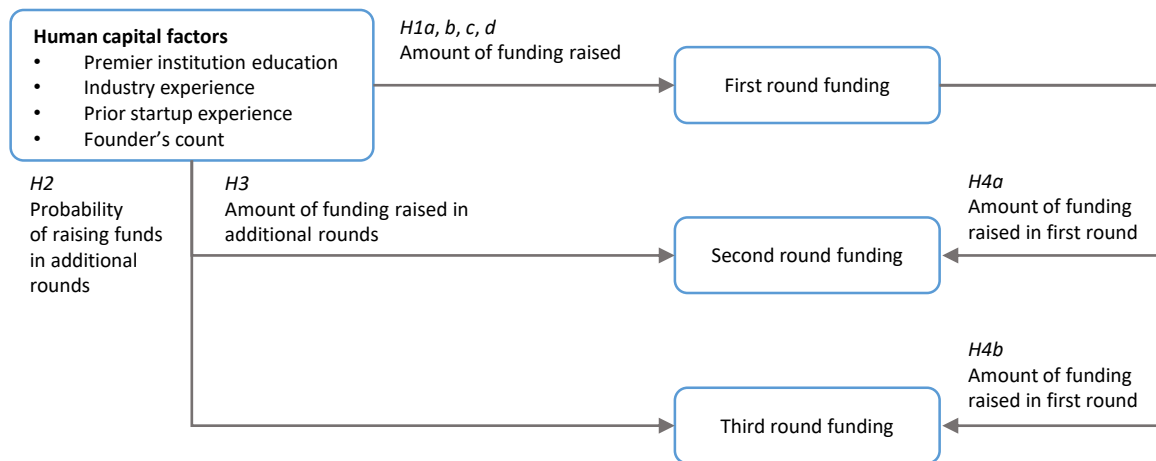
**Human capital factors**
- Premier institution education
- Industry experience
- Prior startup experience
- Founder's count

*H1a, b, c, d*
Amount of funding raised

First round funding

*H2*
Probability of raising funds in additional rounds

*H3*
Amount of funding raised in additional rounds

*H4a*
Amount of funding raised in first round

Second round funding

*H4b*
Amount of funding raised in first round

Third round funding